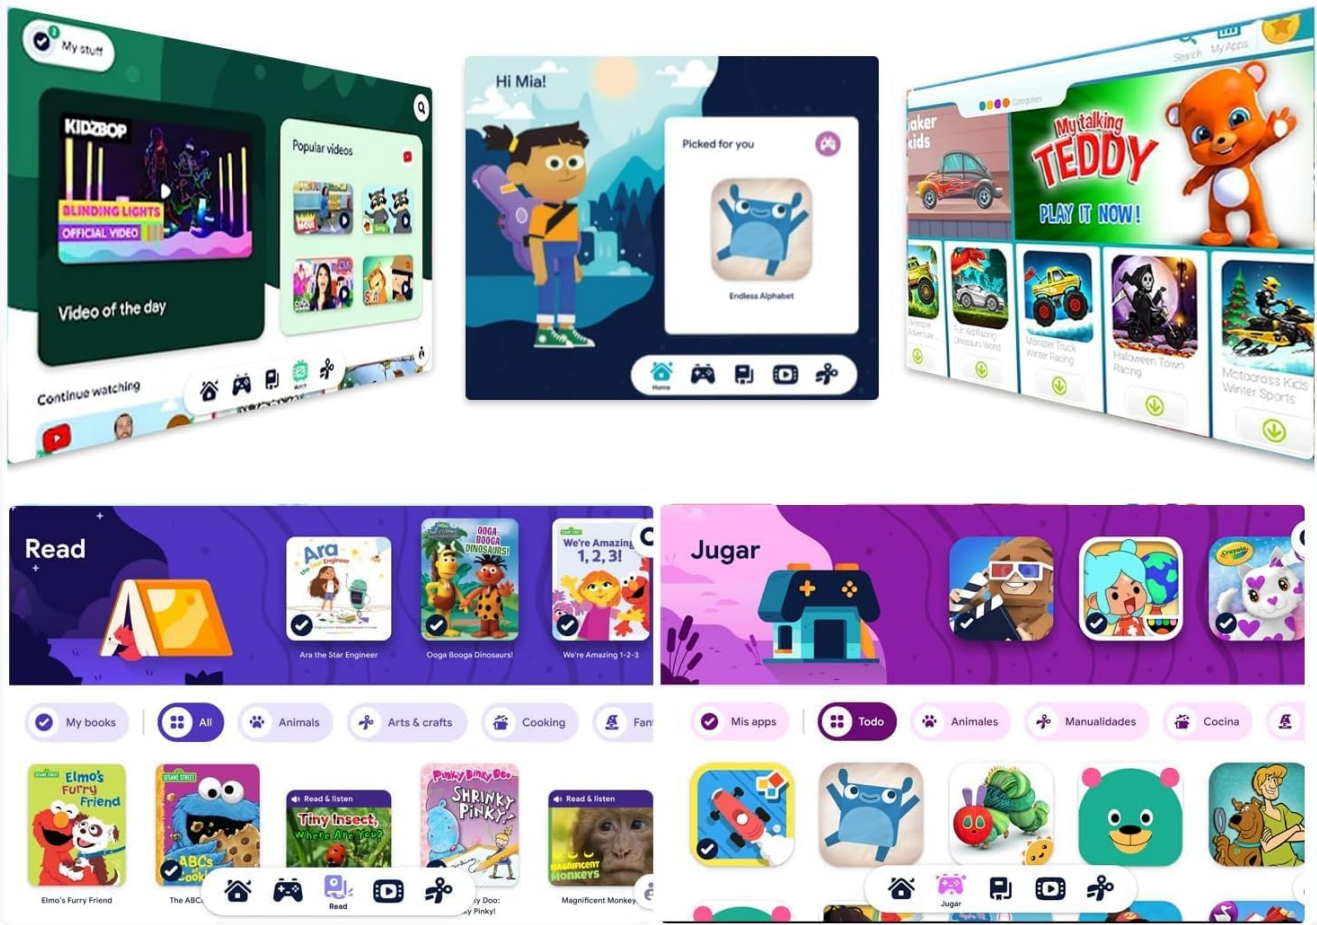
My stuff

KIDZBOP
BLINDING LIGHTS
OFFICIAL VIDEO

Video of the day

Popular videos

Continue watching

Hi Mia!

Picked for you

Endless Alphabet

Home

Search My Apps

Categories

aker kids

My talking TEDDY
PLAY IT NOW!

Monster Truck Winter Racing

Halloween Town Racing

Motocross Kids Winter Sports

Read

Ara the Star Engineer

OOGA BOOGA DINOSAURS!

Ooga Booga Dinosaurs!

We're Amazing 1, 2, 3!

We're Amazing 1-2-3

My books

All

Animals

Arts & crafts

Cooking

Fan

Elmo's Furry Friend

Elmo's Furry Friend

ABCs Cookie

The ABC

Read & listen

Tiny Insect, Where Are You?

Pinky Dinky Doo SHRINKY PINKY!

y Doo: y Pinky!

Read & listen

Magnificent Monkeys

Magnificent Monkey

Read

Jugar

Mis apps

Todo

Animales

Manualidades

Cocina

Jugar